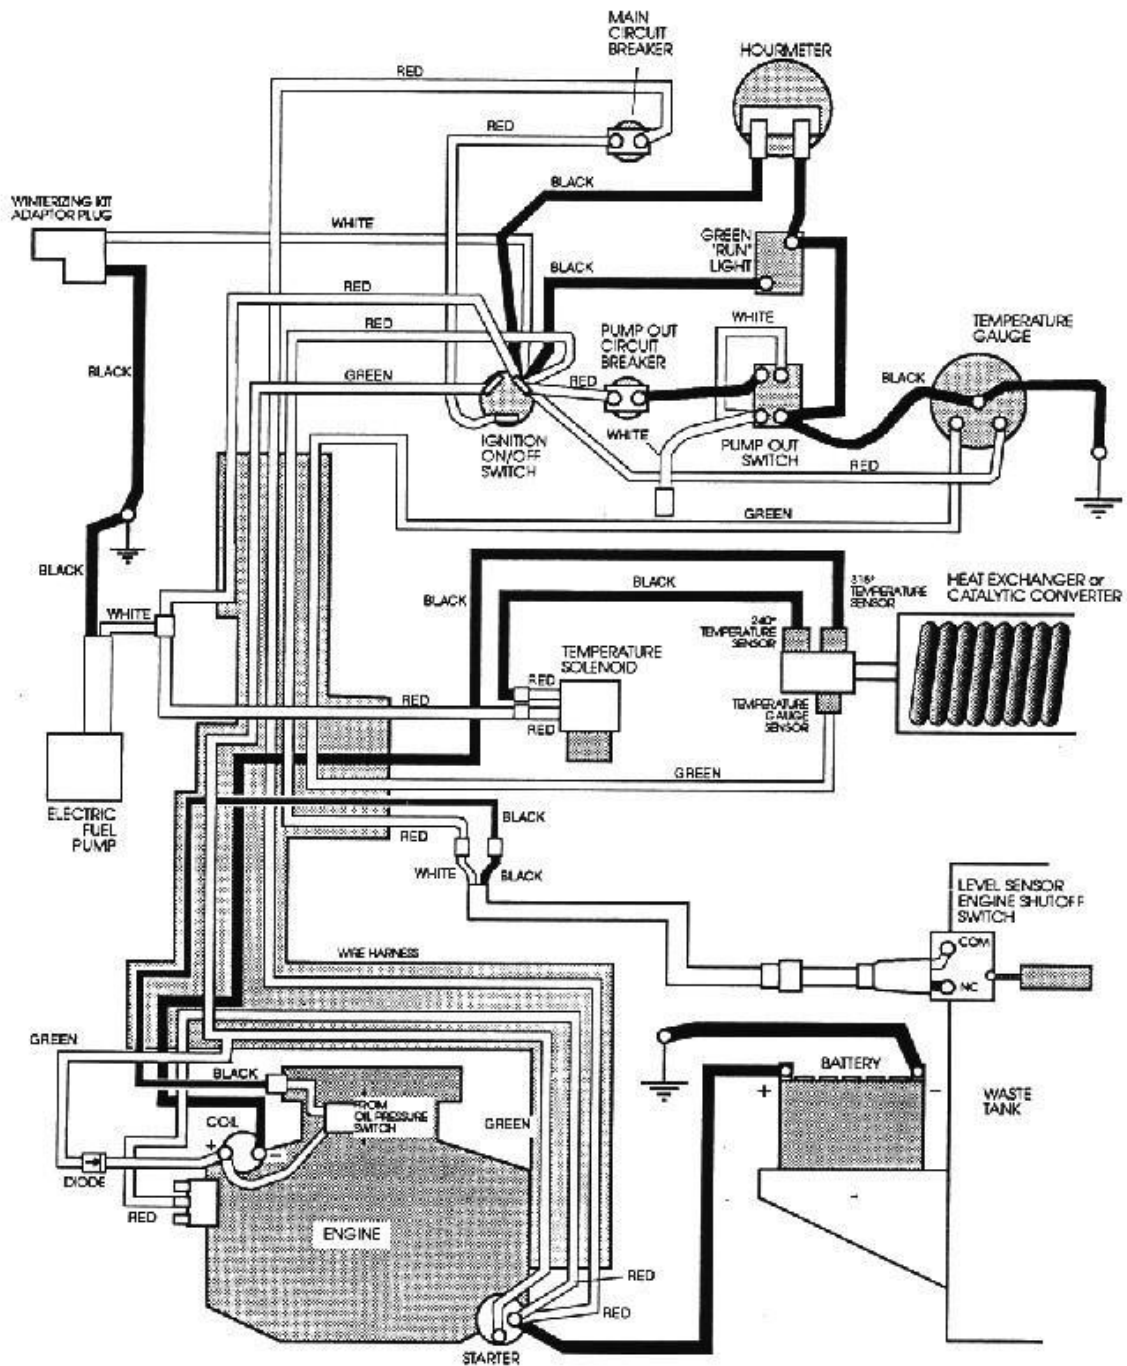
MAIN CIRCUIT BREAKER

HOURMETER

RED

RED

BLACK

WINTERIZING KIT ADAPTOR PLUG

WHITE

GREEN 'RUN' LIGHT

BLACK

RED

RED

WHITE

PUMP OUT CIRCUIT BREAKER

TEMPERATURE GAUGE

BLACK

GREEN

RED

BLACK

IGNITION ON/OFF SWITCH

WHITE

PUMP OUT SWITCH

RED

GREEN

BLACK

BLACK

318° TEMPERATURE SENSOR

HEAT EXCHANGER or CATALYTIC CONVERTER

BLACK

WHITE

240° TEMPERATURE SENSOR

TEMPERATURE SOLENOID

RED

RED

RED

TEMPERATURE GAUGE SENSOR

GREEN

ELECTRIC FUEL PUMP

BLACK

RED

WHITE

BLACK

LEVEL SENSOR ENGINE SHUTOFF SWITCH

COM

NC

WIRE HARNESS

GREEN

BATTERY

BLACK

FROM OIL PRESSURE SWITCH

WASTE TANK

COIL

GREEN

DIODE

RED

ENGINE

RED

RED

STARTER